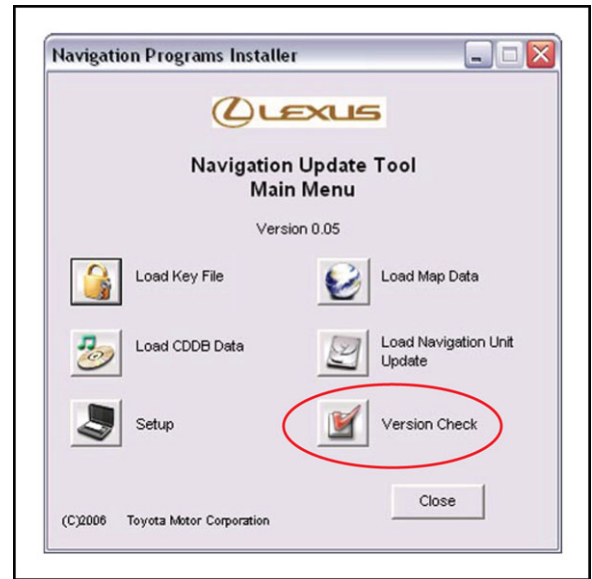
Navigation Programs Installer

LEXUS

Navigation Update Tool
Main Menu

Version 0.05

Load Key File

Load Map Data

Load CDDB Data

Load Navigation Unit Update

Setup

Version Check

Close

(C)2006 Toyota Motor Corporation